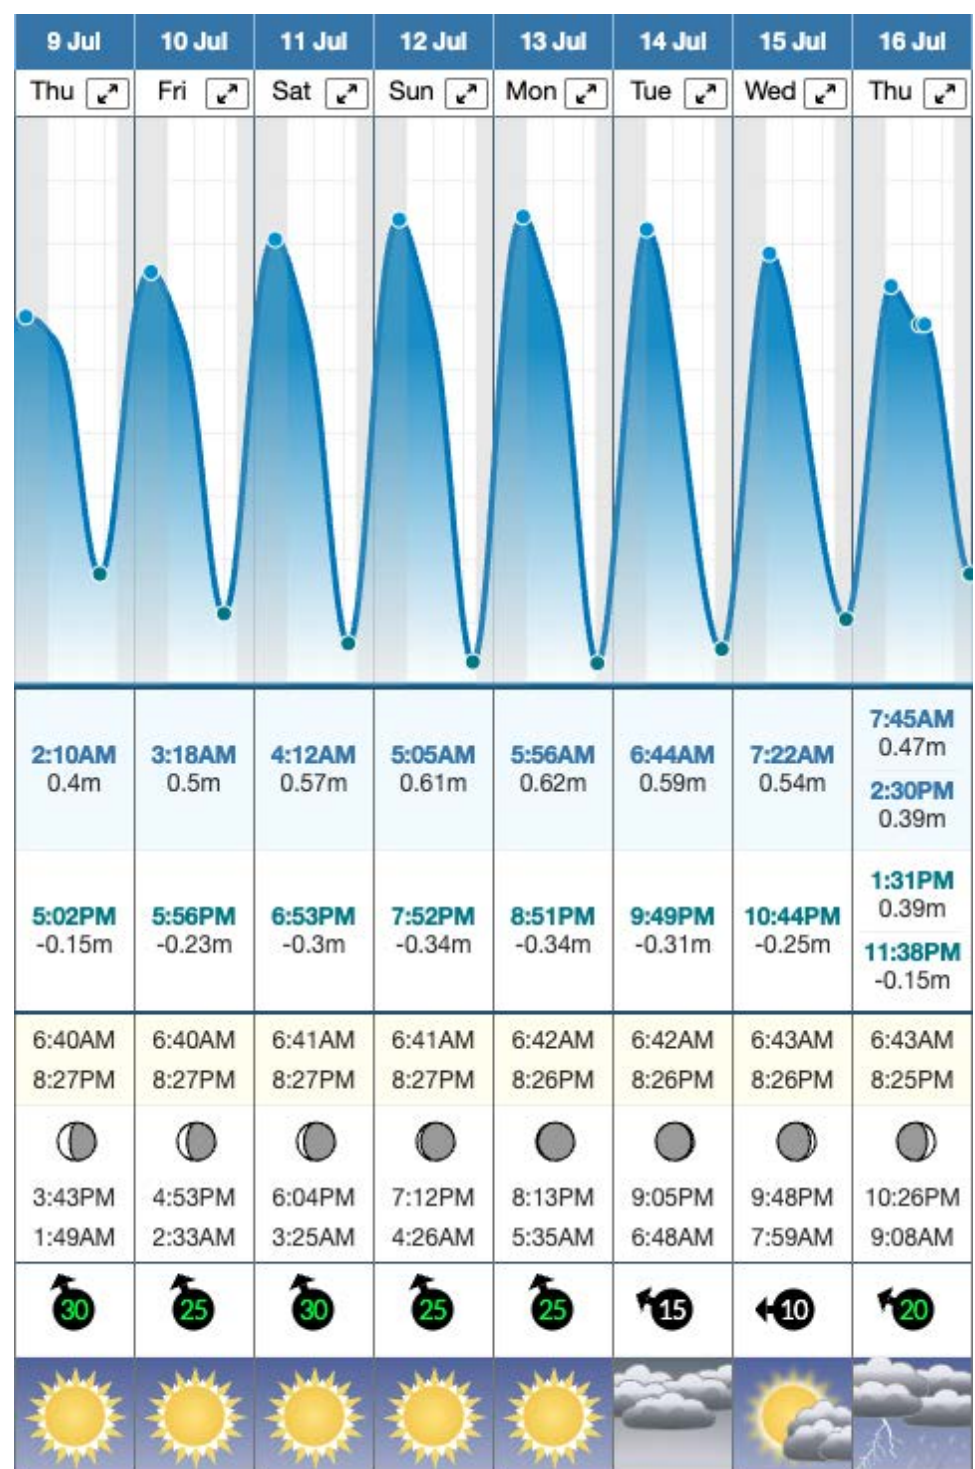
| 9 Jul | 10 Jul | 11 Jul | 12 Jul | 13 Jul | 14 Jul | 15 Jul | 16 Jul |
|---|---|---|---|---|---|---|---|
| Thu | Fri | Sat | Sun | Mon | Tue | Wed | Thu |
| 2:10AM 0.4m | 3:18AM 0.5m | 4:12AM 0.57m | 5:05AM 0.61m | 5:56AM 0.62m | 6:44AM 0.59m | 7:22AM 0.54m | 7:45AM 0.47m 2:30PM 0.39m |
| 5:02PM -0.15m | 5:56PM -0.23m | 6:53PM -0.3m | 7:52PM -0.34m | 8:51PM -0.34m | 9:49PM -0.31m | 10:44PM -0.25m | 1:31PM 0.39m 11:38PM -0.15m |
| 6:40AM 8:27PM | 6:40AM 8:27PM | 6:41AM 8:27PM | 6:41AM 8:27PM | 6:42AM 8:26PM | 6:42AM 8:26PM | 6:43AM 8:26PM | 6:43AM 8:25PM |
| 3:43PM 1:49AM | 4:53PM 2:33AM | 6:04PM 3:25AM | 7:12PM 4:26AM | 8:13PM 5:35AM | 9:05PM 6:48AM | 9:48PM 7:59AM | 10:26PM 9:08AM |
| 30 | 25 | 30 | 25 | 25 | 15 | 10 | 20 |